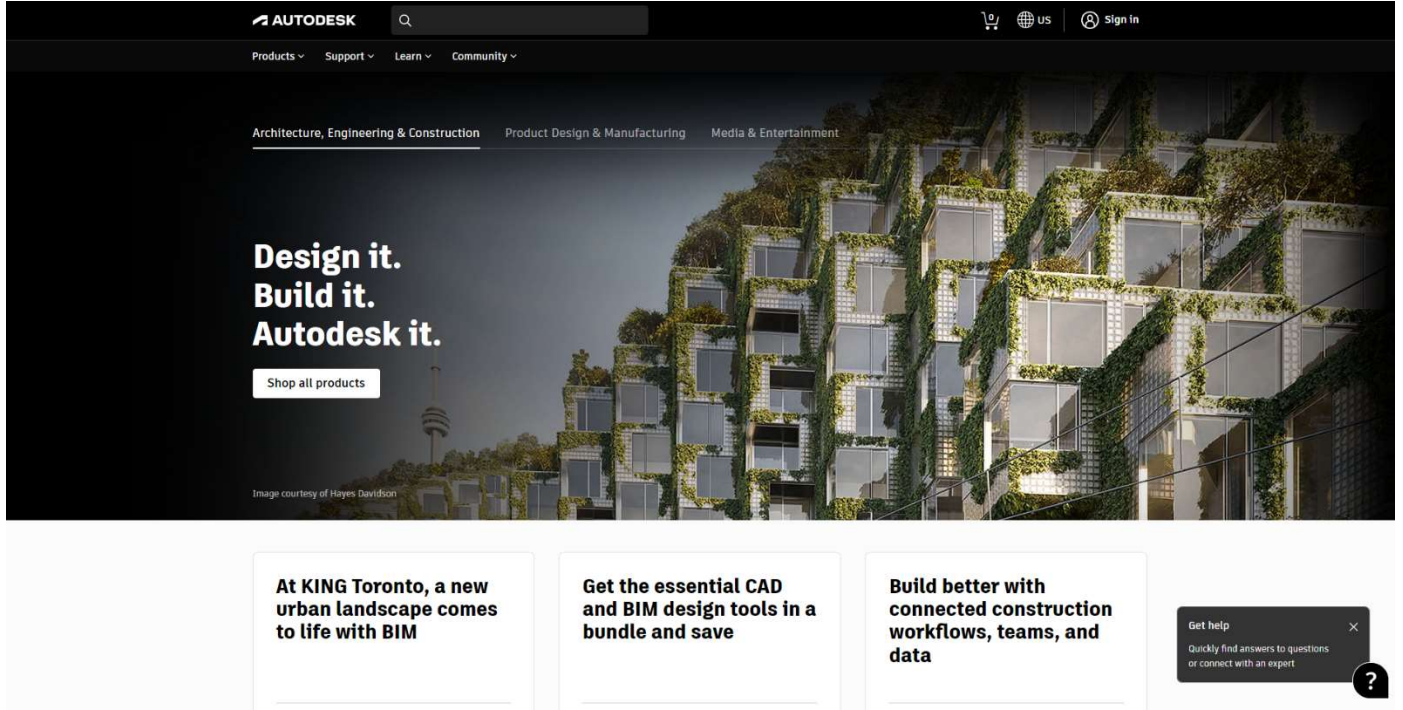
AUTODESK

0 US Sign in

Products Support Learn Community

Architecture, Engineering & Construction Product Design & Manufacturing Media & Entertainment

Design it.
Build it.
Autodesk it.

Shop all products

Image courtesy of Hayes Davidson

At KING Toronto, a new urban landscape comes to life with BIM

Get the essential CAD and BIM design tools in a bundle and save

Build better with connected construction workflows, teams, and data

Get help

Quickly find answers to questions or connect with an expert

?